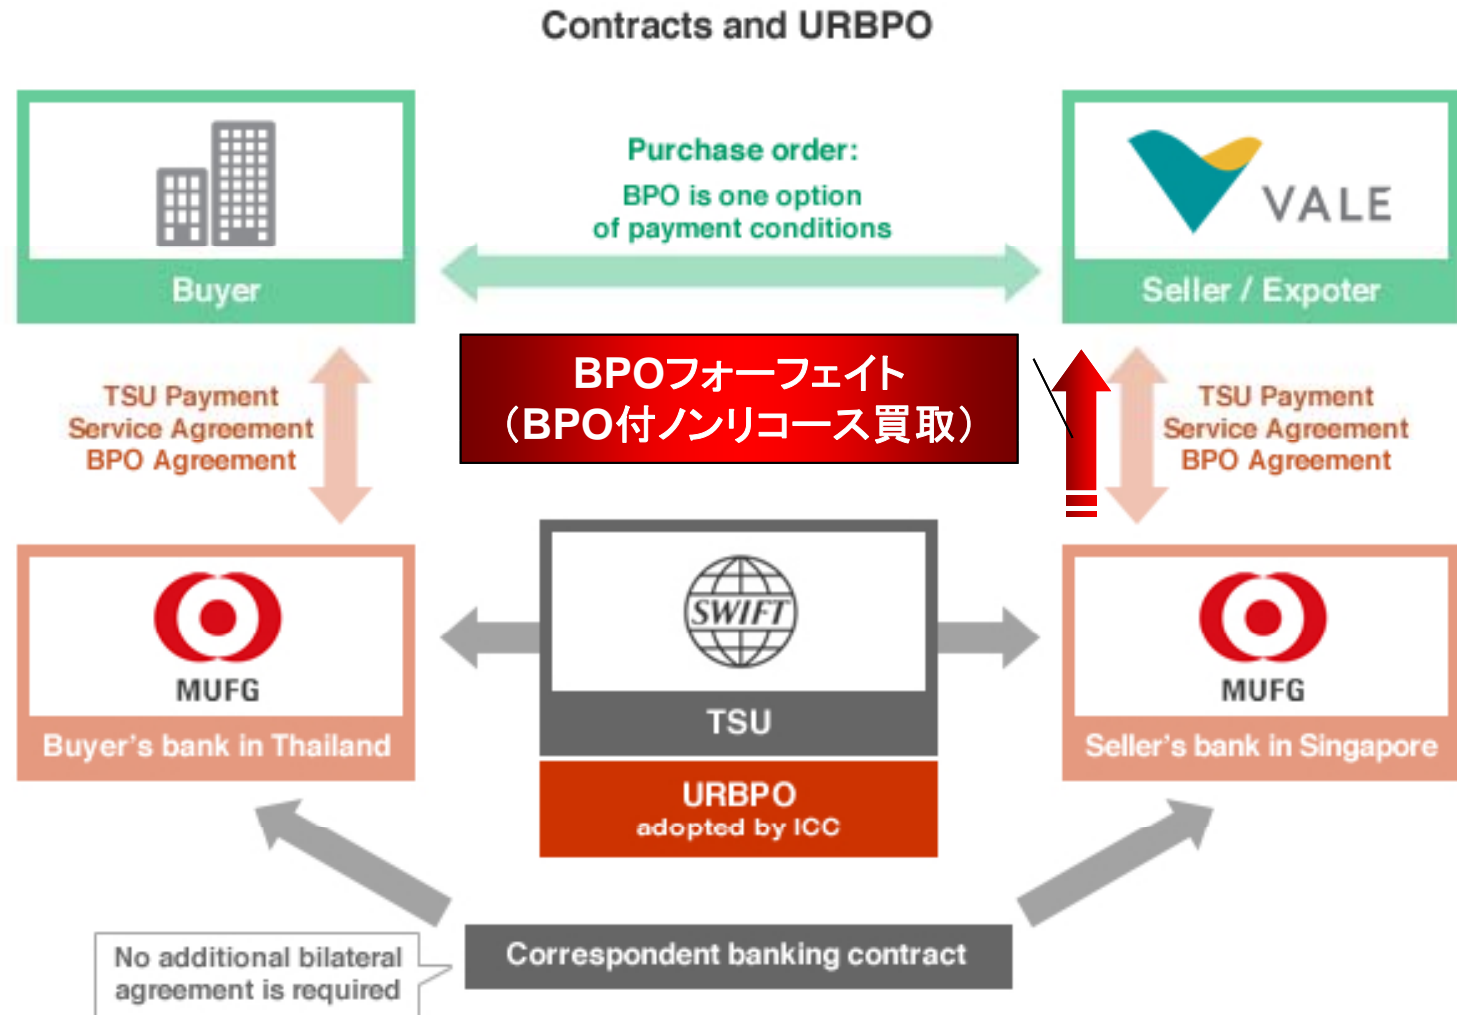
Contracts and URBPO

Buyer

Purchase order:
BPO is one option of payment conditions

VALE

Seller / Expoter

BPOフォーフェイト
（BPO付ノンリコース買取）

TSU Payment Service Agreement
BPO Agreement

TSU Payment Service Agreement
BPO Agreement

MUFG

Buyer's bank in Thailand

SWIFT

TSU

URBPO
adopted by ICC

MUFG

Seller's bank in Singapore

No additional bilateral agreement is required

Correspondent banking contract